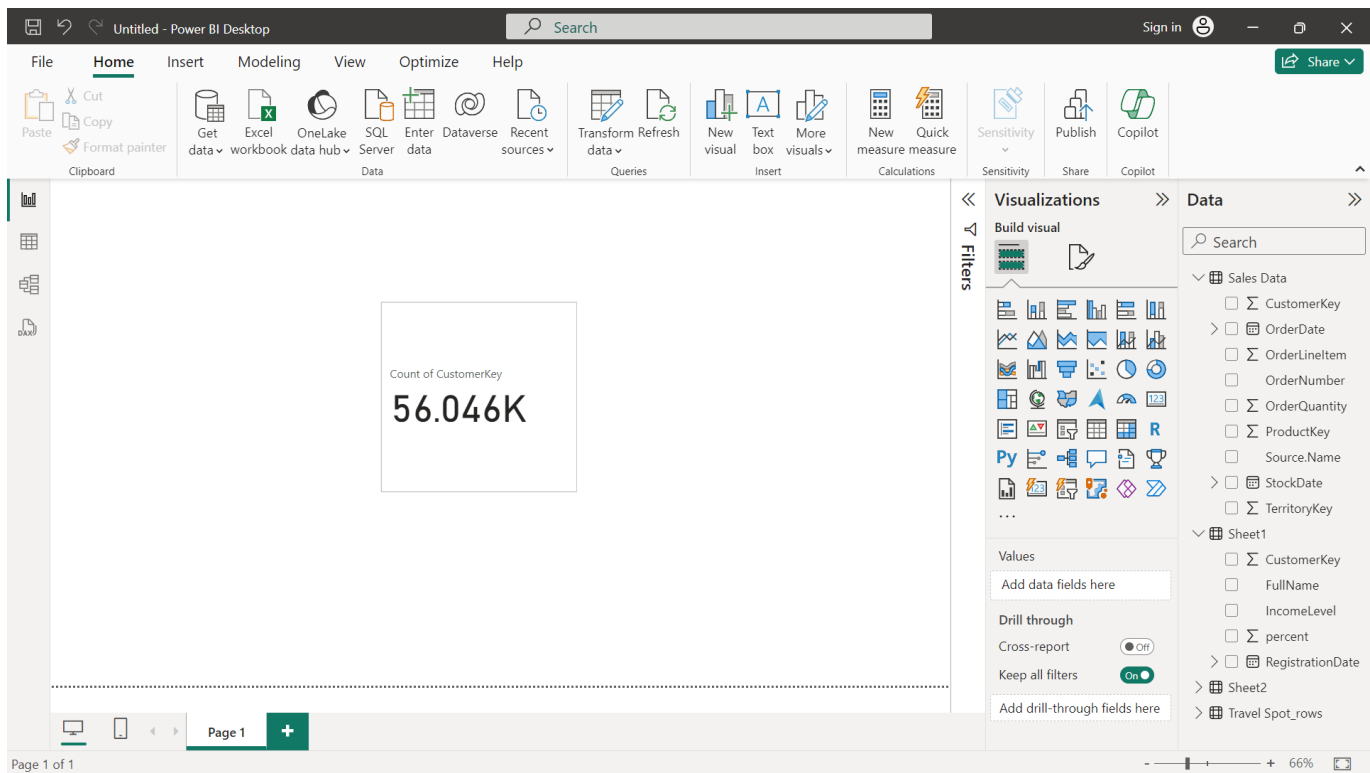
Untitled - Power BI Desktop
Search
Sign in

File Home Insert Modeling View Optimize Help
Share

Paste
Cut
Copy
Format painter
Clipboard

Get data
Excel workbook
OneLake data hub
SQL Server
Enter data
Dataverse
Recent sources
Data

Transform data
Refresh
Queries

New visual
Text box
More visuals
Insert

New measure
Quick measure
Calculations

Sensitivity
Sensitivity

Publish
Share

Copilot
Copilot

Count of CustomerKey
56.046K

Filters

Visualizations
Build visual

Values
Add data fields here
Drill through
Cross-report
Off
Keep all filters
On
Add drill-through fields here

Data
Search
Sales Data
CustomerKey
OrderDate
OrderLineItem
OrderNumber
OrderQuantity
ProductKey
Source.Name
StockDate
TerritoryKey
Sheet1
CustomerKey
FullName
IncomeLevel
percent
RegistrationDate
Sheet2
Travel Spot_rows

Page 1
+
Page 1 of 1
66%